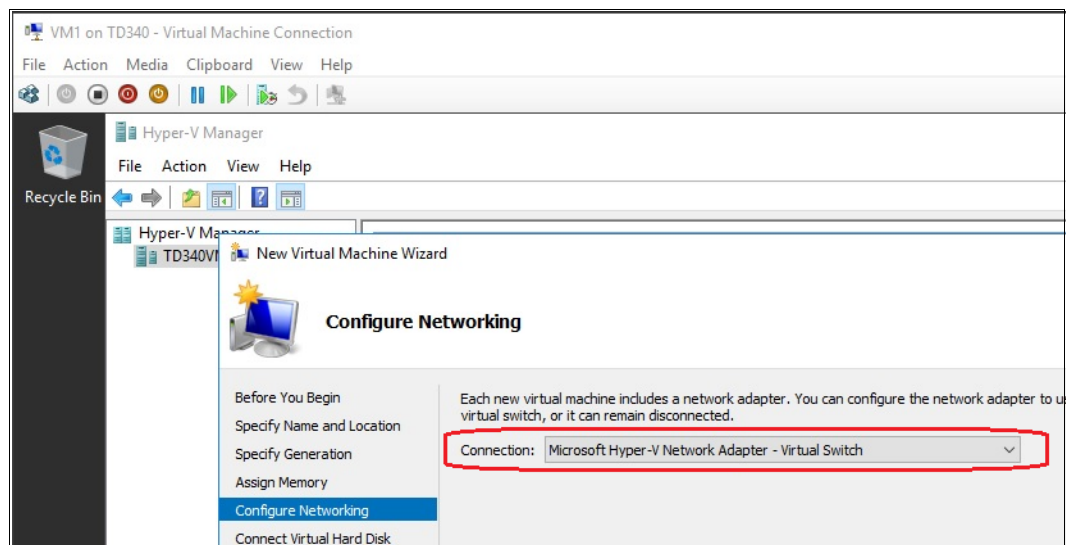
VM1 on TD340 - Virtual Machine Connection

File Action Media Clipboard View Help

Recycle Bin

Hyper-V Manager

File Action View Help

Hyper-V Manager
TD340V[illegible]

New Virtual Machine Wizard

Configure Networking

Before You Begin
Specify Name and Location
Specify Generation
Assign Memory
Configure Networking
Connect Virtual Hard Disk

Each new virtual machine includes a network adapter. You can configure the network adapter to u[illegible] virtual switch, or it can remain disconnected.

Connection: Microsoft Hyper-V Network Adapter - Virtual Switch